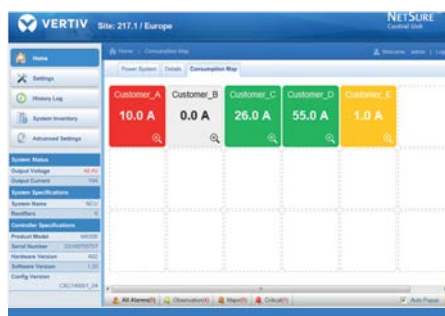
VERTIV Site: 217.1 / Europe

NetSure
Control Unit

Home
Settings
History Log
System Inventory
Advanced Settings

Home > Consumption Map
Welcome admin | Log

Power System | Details | Consumption Map

Customer_A
10.0 A

Customer_B
0.0 A

Customer_C
26.0 A

Customer_D
55.0 A

Customer_E
1.0 A

System Status
Output Voltage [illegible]
Output Current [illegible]
System Specifications
System Name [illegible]
Rectifiers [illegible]
Controller Specifications
Product Model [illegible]
Serial Number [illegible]
Hardware Version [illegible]
Software Version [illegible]
Config Version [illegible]

All Alarms(5) | Observation(4) | Major(0) | Critical(1)
Auto Popup